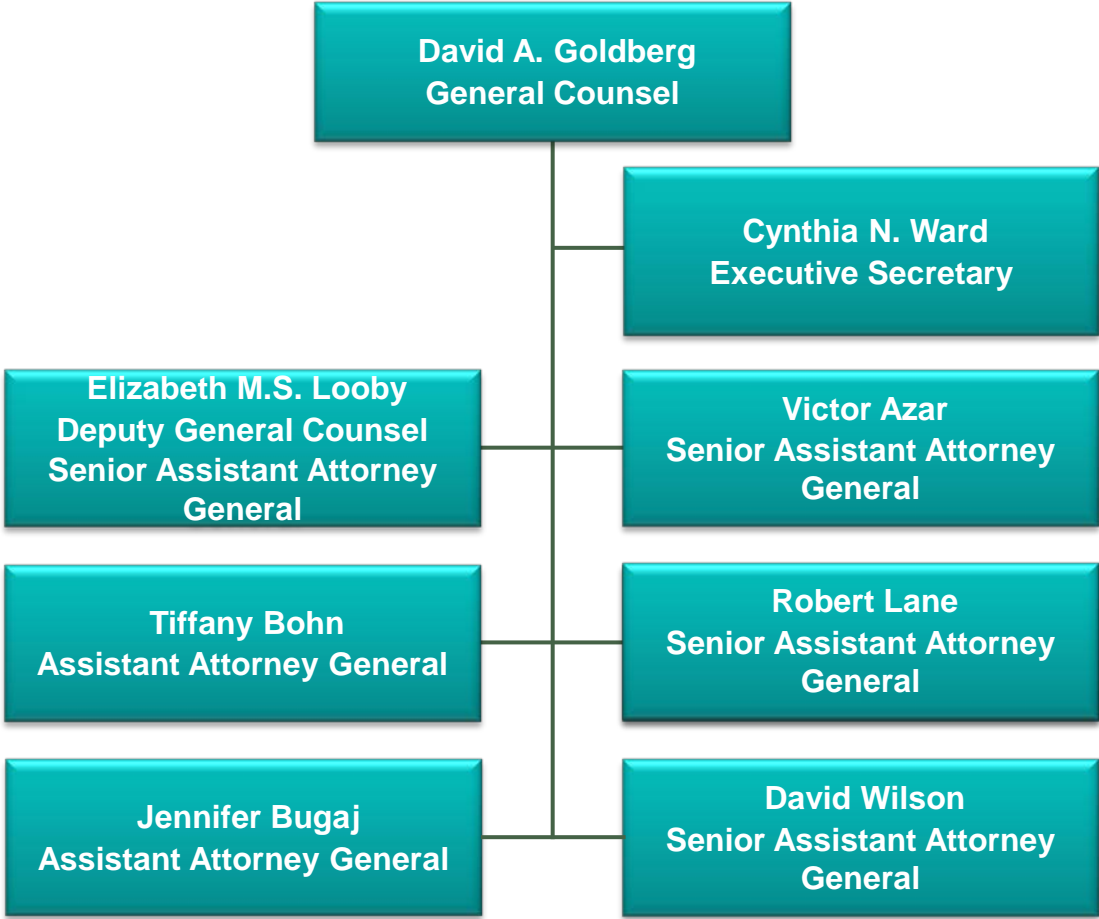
David A. Goldberg
General Counsel

Cynthia N. Ward
Executive Secretary

Elizabeth M.S. Looby
Deputy General Counsel
Senior Assistant Attorney General

Victor Azar
Senior Assistant Attorney General

Tiffany Bohn
Assistant Attorney General

Robert Lane
Senior Assistant Attorney General

Jennifer Bugaj
Assistant Attorney General

David Wilson
Senior Assistant Attorney General